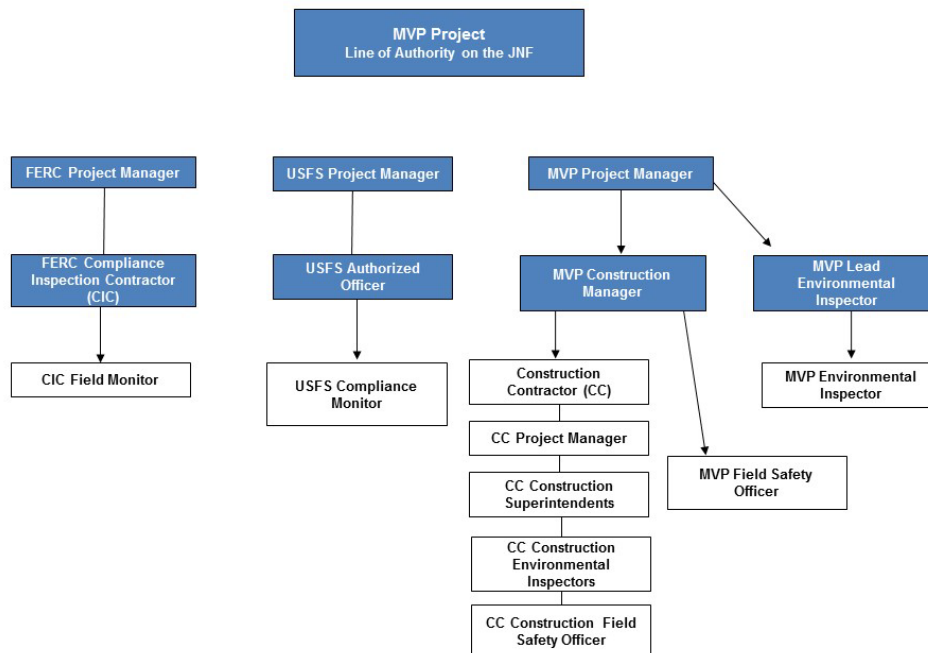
MVP Project
Line of Authority on the JNF

FERC Project Manager

FERC Compliance Inspection Contractor (CIC)

CIC Field Monitor

USFS Project Manager

USFS Authorized Officer

USFS Compliance Monitor

MVP Project Manager

MVP Construction Manager

Construction Contractor (CC)

CC Project Manager

CC Construction Superintendents

CC Construction Environmental Inspectors

CC Construction Field Safety Officer

MVP Field Safety Officer

MVP Lead Environmental Inspector

MVP Environmental Inspector